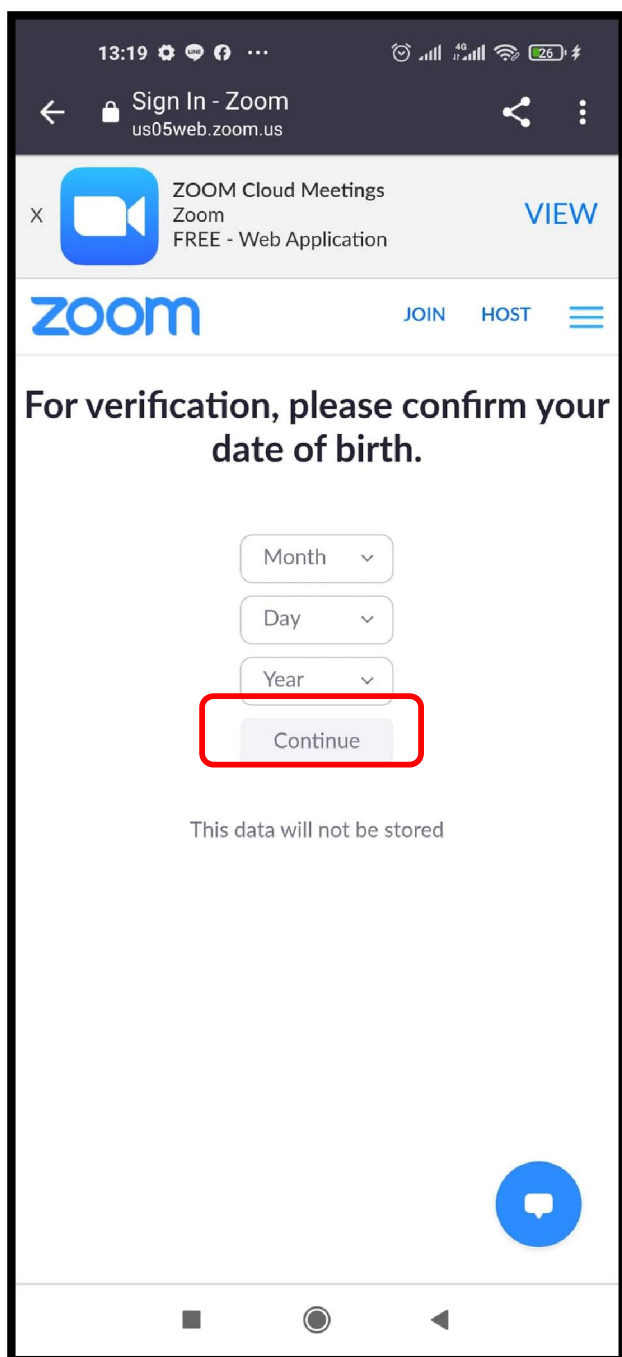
13:19 ⋯ 4G 26

Sign In - Zoom
us05web.zoom.us

X ZOOM Cloud Meetings
Zoom
FREE - Web Application
VIEW

zoom JOIN HOST

For verification, please confirm your date of birth.

Month
Day
Year
Continue

This data will not be stored